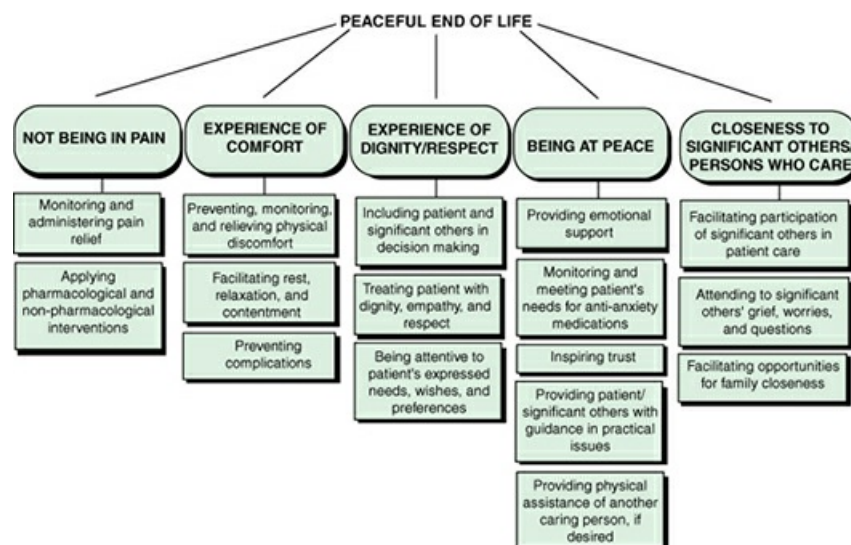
PEACEFUL END OF LIFE

NOT BEING IN PAIN

Monitoring and administering pain relief

Applying pharmacological and non-pharmacological interventions

EXPERIENCE OF COMFORT

Preventing, monitoring, and relieving physical discomfort

Facilitating rest, relaxation, and contentment

Preventing complications

EXPERIENCE OF DIGNITY/RESPECT

Including patient and significant others in decision making

Treating patient with dignity, empathy, and respect

Being attentive to patient's expressed needs, wishes, and preferences

BEING AT PEACE

Providing emotional support

Monitoring and meeting patient's needs for anti-anxiety medications

Inspiring trust

Providing patient/ significant others with guidance in practical issues

Providing physical assistance of another caring person, if desired

CLOSENESS TO SIGNIFICANT OTHERS PERSONS WHO CARE

Facilitating participation of significant others in patient care

Attending to significant others' grief, worries, and questions

Facilitating opportunities for family closeness